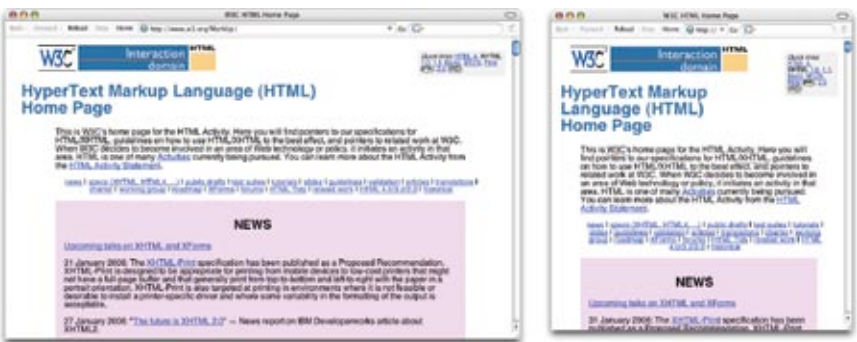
W3C HTML Home Page

Back Forward Reload Stop Home http://www.w3.org/MarkUp/ Go

W3C Interaction domain HTML

HyperText Markup Language (HTML) Home Page

This is W3C's home page for the HTML Activity. Here you will find pointers to our specifications for HTML/XHTML, guidelines on how to use HTML/XHTML to the best effect, and pointers to related work at W3C. When W3C decides to become involved in an area of Web technology or policy, it initiates an activity in that area. HTML is one of many Activities currently being pursued. You can learn more about the HTML Activity from the HTML Activity Statement.

news | specs (XHTML, HTML4, ...) | public drafts | test suites | tutorials | slides | guidelines | validation | articles | translations | charter | working group | roadmap | XForms | forums | HTML Tidy | browser work | HTML 4.0/3.2/2.0 | historical

NEWS

Upcoming talks on XHTML and XForms

21 January 2006: The XHTML-Print specification has been published as a Proposed Recommendation. XHTML-Print is designed to be appropriate for printing from mobile devices to low-cost printers that might not have a full-page buffer and that generally print from top-to-bottom and left-to-right with the paper in a portrait orientation. XHTML-Print is also targeted at printing in environments where it is not feasible or desirable to install a printer-specific driver and where some variability in the formatting of the output is acceptable.

27 January 2006: "The future is XHTML 2.0" — News report on IBM Developerworks article about XHTML2.

W3C HTML Home Page

Back Forward Reload Stop Home http://w3.o Go

W3C Interaction domain HTML

HyperText Markup Language (HTML) Home Page

This is W3C's home page for the HTML Activity. Here you will find pointers to our specifications for HTML/XHTML, guidelines on how to use HTML/XHTML to the best effect, and pointers to related work at W3C. When W3C decides to become involved in an area of Web technology or policy, it initiates an activity in that area. HTML is one of many Activities currently being pursued. You can learn more about the HTML Activity from the HTML Activity Statement.

news | specs (XHTML, HTML4, ...) | public drafts | test suites | tutorials | slides | guidelines | validation | articles | translations | charter | working group | roadmap | XForms | forums | HTML Tidy | browser work | HTML 4.0/3.2/2.0 | historical

NEWS

Upcoming talks on XHTML and XForms

21 January 2006: The XHTML-Print specification has been published as a Proposed Recommendation. XHTML-Print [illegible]